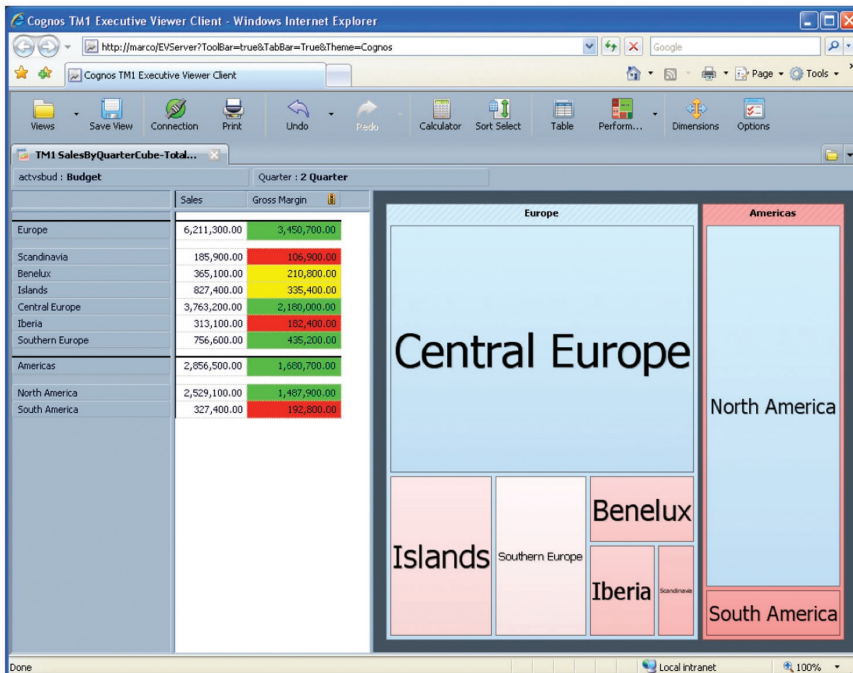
Cognos TM1 Executive Viewer Client - Windows Internet Explorer

http://marco/EVServer?ToolBar=true&TabBar=True&Theme=Cognos

Google

Cognos TM1 Executive Viewer Client

Page ▾ Tools ▾

Views | Save View | Connection | Print | Undo | Redo | Calculator | Sort Select | Table | Perform... | Dimensions | Options

TM1 SalesByQuarterCube-Total...

actvsbud : Budget | Quarter : 2 Quarter

| | Sales | Gross Margin |
|---|---|---|
| Europe | 6,211,300.00 | 3,450,700.00 |
| Scandinavia | 185,900.00 | 106,900.00 |
| Benelux | 365,100.00 | 210,800.00 |
| Islands | 827,400.00 | 335,400.00 |
| Central Europe | 3,763,200.00 | 2,180,000.00 |
| Iberia | 313,100.00 | 182,400.00 |
| Southern Europe | 756,600.00 | 435,200.00 |
| Americas | 2,856,500.00 | 1,680,700.00 |
| North America | 2,529,100.00 | 1,487,900.00 |
| South America | 327,400.00 | 192,800.00 |

Europe

Central Europe

Islands

Southern Europe

Benelux

Iberia

Scandinavia

Americas

North America

South America

Done | Local intranet | 100%